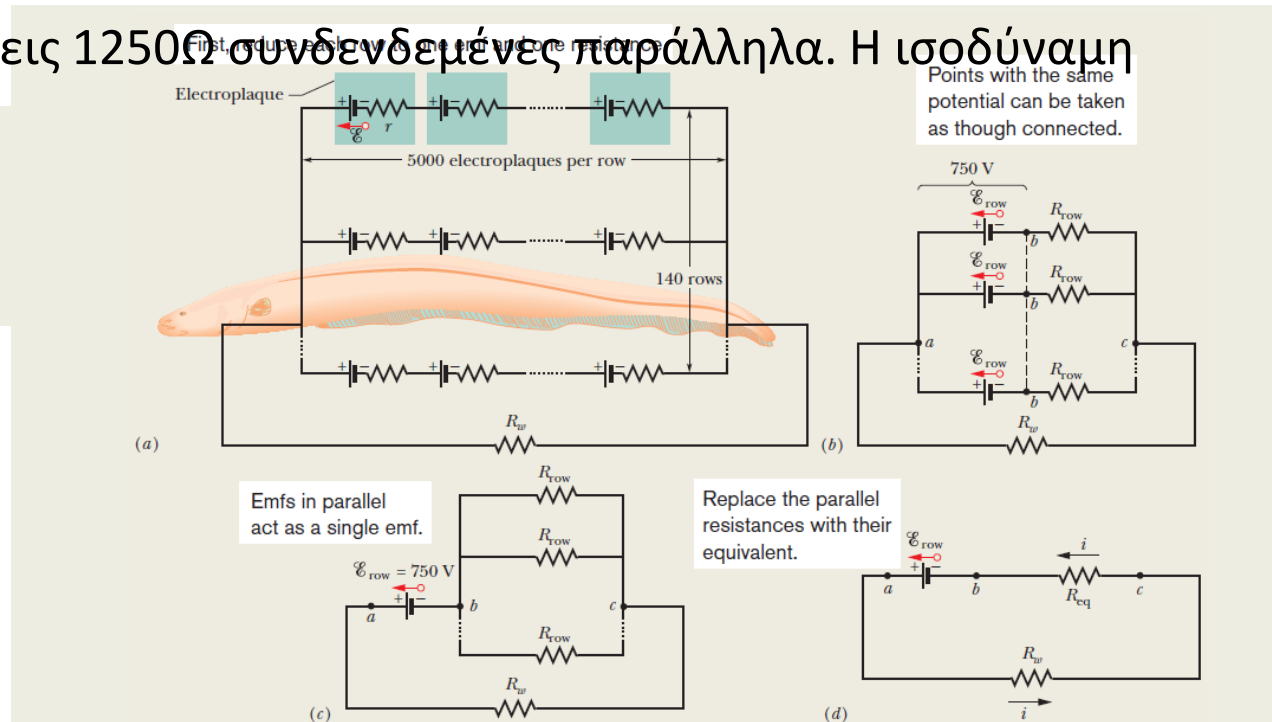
εις 1250Ω συνδεδεμένες παράλληλα. Η ισοδύναμη

First, reduce each row to one emf and one resistance.

Electroplaque

$r$

$\mathscr{E}$

5000 electroplaques per row

140 rows

$R_w$

(a)

Points with the same potential can be taken as though connected.

750 V

$\mathscr{E}_{\text{row}}$

$R_{\text{row}}$

b

$\mathscr{E}_{\text{row}}$

$R_{\text{row}}$

b

a

c

$\mathscr{E}_{\text{row}}$

$R_{\text{row}}$

b

$R_w$

(b)

Emfs in parallel act as a single emf.

$R_{\text{row}}$

$R_{\text{row}}$

$\mathscr{E}_{\text{row}} = 750$ V

a

b

c

$R_{\text{row}}$

$R_w$

(c)

Replace the parallel resistances with their equivalent.

$\mathscr{E}_{\text{row}}$

$i$

a

b

$R_{\text{eq}}$

c

$R_w$

(d)

$i$